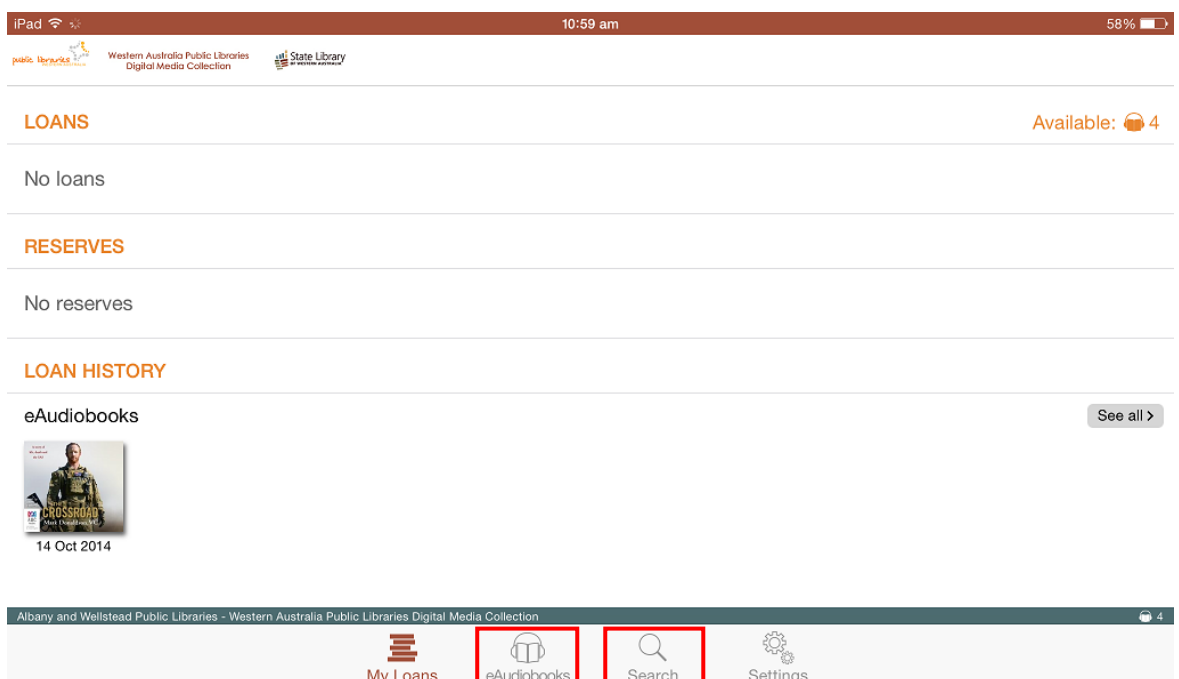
iPad 10:59 am 58%

public libraries Western Australia Public Libraries Digital Media Collection State Library

LOANS Available: 4

No loans

RESERVES

No reserves

LOAN HISTORY

eAudiobooks See all >

CROSSROAD Mark Donaldson VC

14 Oct 2014

Albany and Wellstead Public Libraries - Western Australia Public Libraries Digital Media Collection 4

My Loans eAudiobooks Search Settings